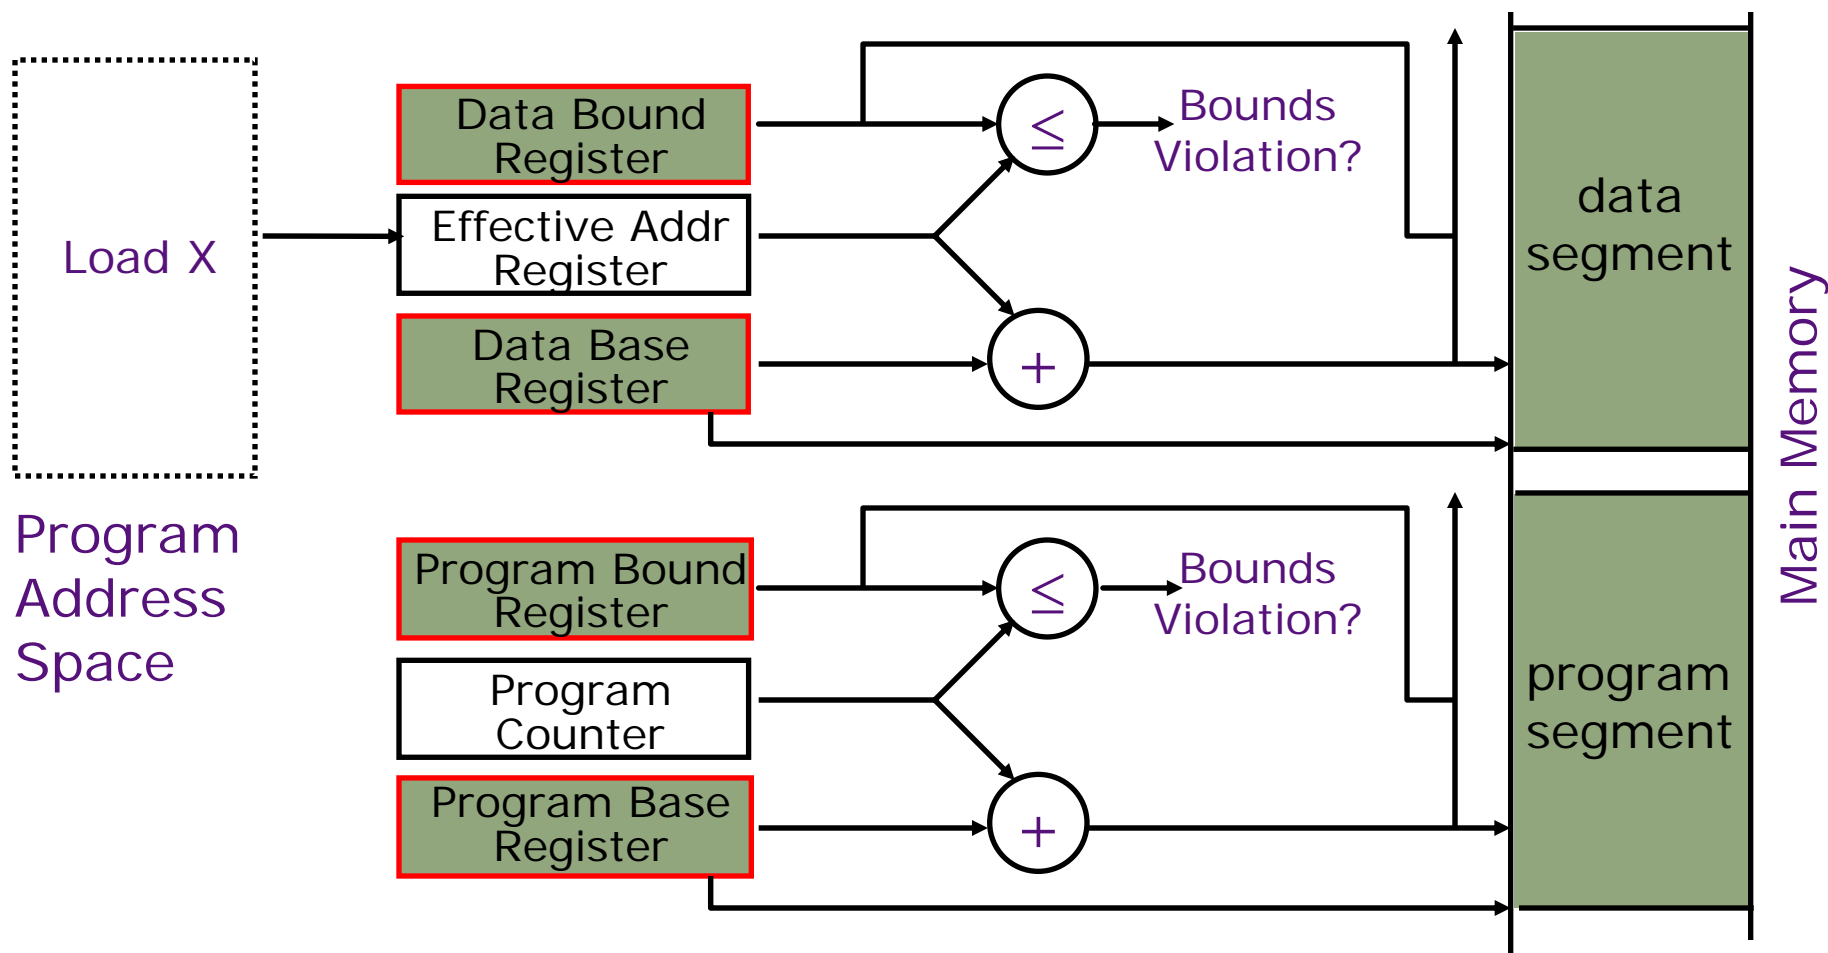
Load X

Program Address Space

Data Bound Register

Effective Addr Register

Data Base Register

$\leq$

Bounds Violation?

+

Program Bound Register

Program Counter

Program Base Register

$\leq$

Bounds Violation?

+

data segment

program segment

Main Memory